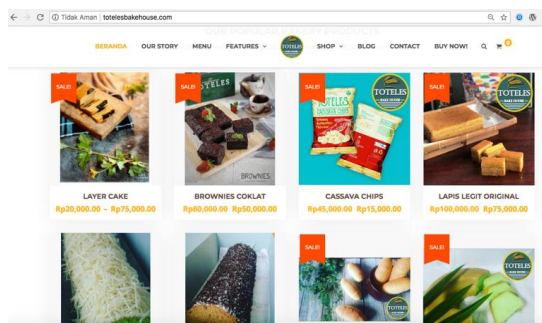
Tidak Aman | totelesbakehouse.com

OUR POPULAR BAKERY PRODUCTS

BERANDA OUR STORY MENU FEATURES SHOP BLOG CONTACT BUY NOW!

TOTELES

SALE!

LAYER CAKE
Rp20,000.00 – Rp75,000.00

SALE!
TOTELES
BROWNIES

BROWNIES COKLAT
~~Rp80,000.00~~ Rp50,000.00

SALE!
TOTELES
CASSAVA CHIPS

CASSAVA CHIPS
~~Rp45,000.00~~ Rp15,000.00

SALE!
TOTELES

LAPIS LEGIT ORIGINAL
~~Rp100,000.00~~ Rp75,000.00

SALE!
TOTELES

SALE!
TOTELES